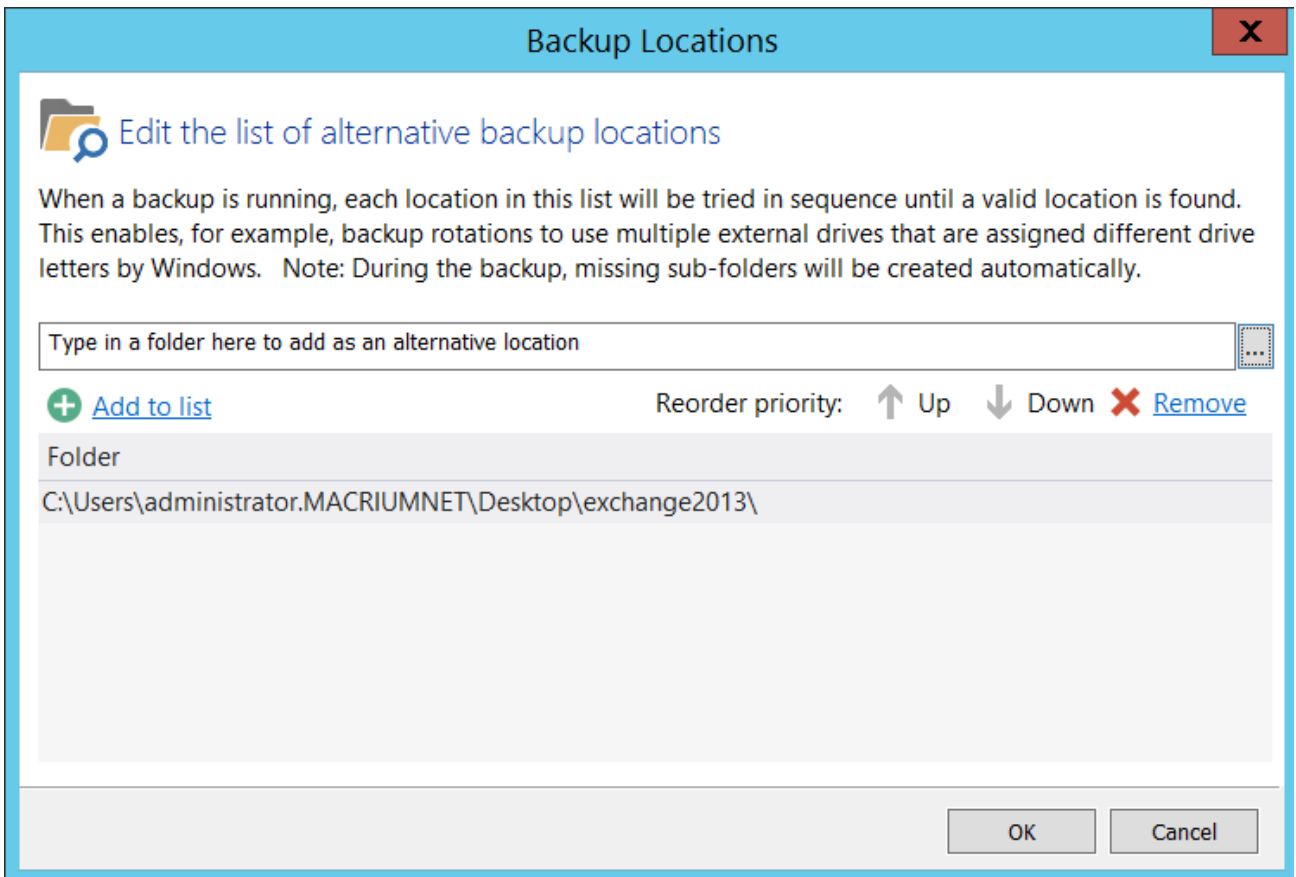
Backup Locations

X

Edit the list of alternative backup locations

When a backup is running, each location in this list will be tried in sequence until a valid location is found. This enables, for example, backup rotations to use multiple external drives that are assigned different drive letters by Windows.   Note: During the backup, missing sub-folders will be created automatically.

Type in a folder here to add as an alternative location

...

Add to list

Reorder priority: Up Down Remove

| Folder |
|---|
| C:\Users\administrator.MACRIUMNET\Desktop\exchange2013\ |

OK

Cancel